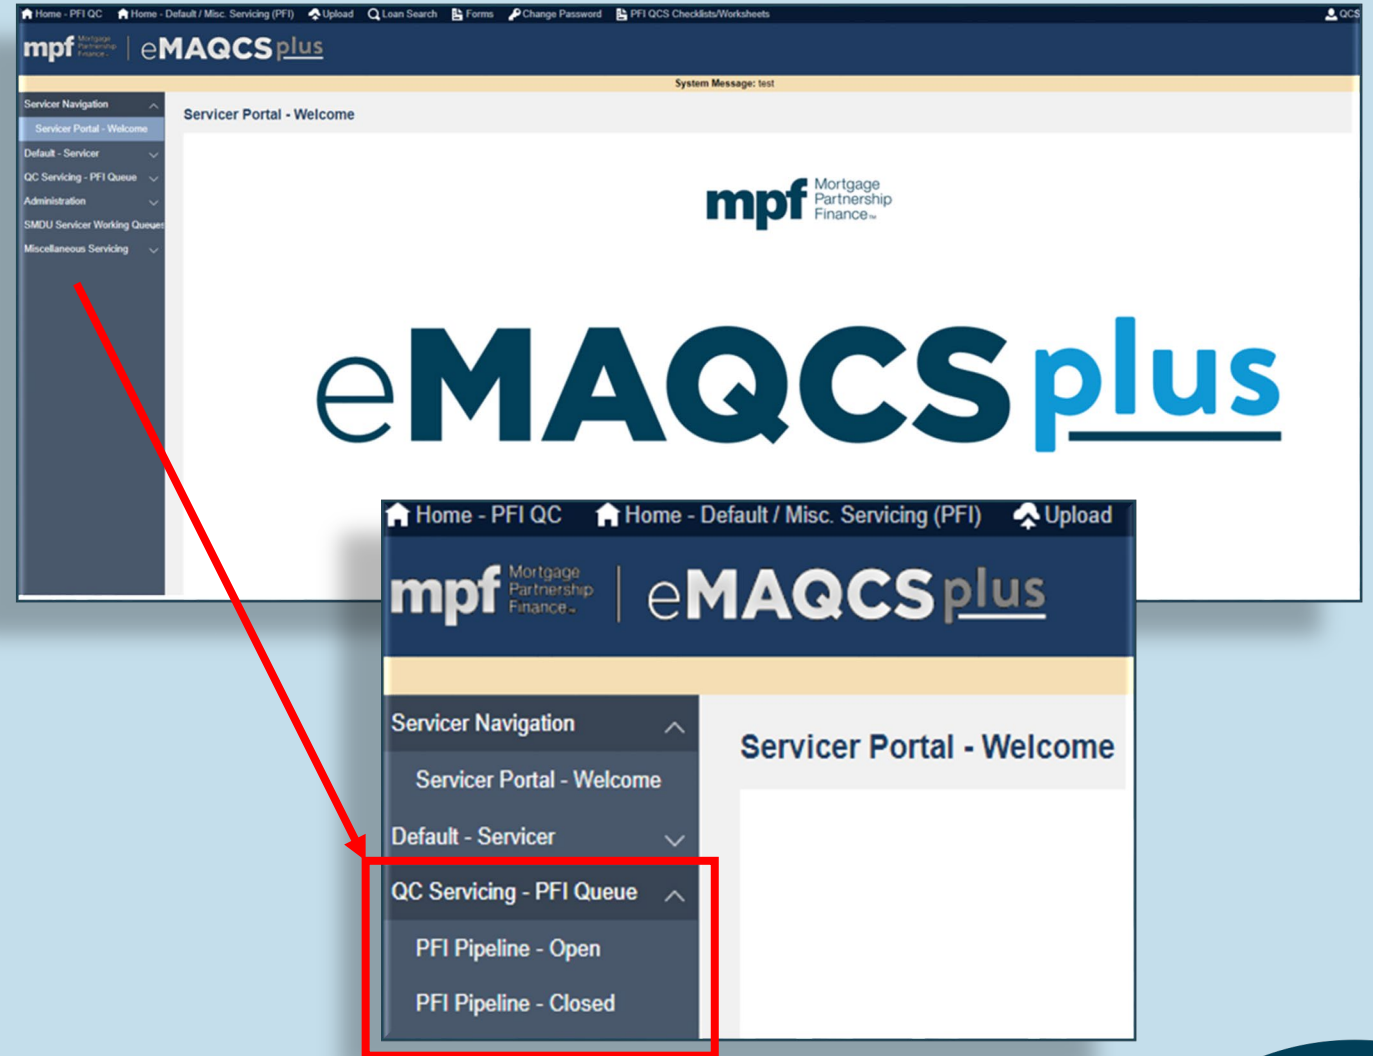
Home - PFI QC  Home - Default / Misc. Servicing (PFI)  Upload  Loan Search  Forms  Change Password  PFI QCS Checklists/Worksheets  QCS

mpf Mortgage Partnership Finance | eMAQCS plus

System Message: test

Servicer Navigation
Servicer Portal - Welcome
Default - Servicer
QC Servicing - PFI Queue
Administration
SMDU Servicer Working Queues
Miscellaneous Servicing

Servicer Portal - Welcome

mpf Mortgage Partnership Finance

eMAQCS plus

Home - PFI QC  Home - Default / Misc. Servicing (PFI)  Upload

mpf Mortgage Partnership Finance | eMAQCS plus

Servicer Navigation
Servicer Portal - Welcome
Default - Servicer
QC Servicing - PFI Queue
PFI Pipeline - Open
PFI Pipeline - Closed

Servicer Portal - Welcome